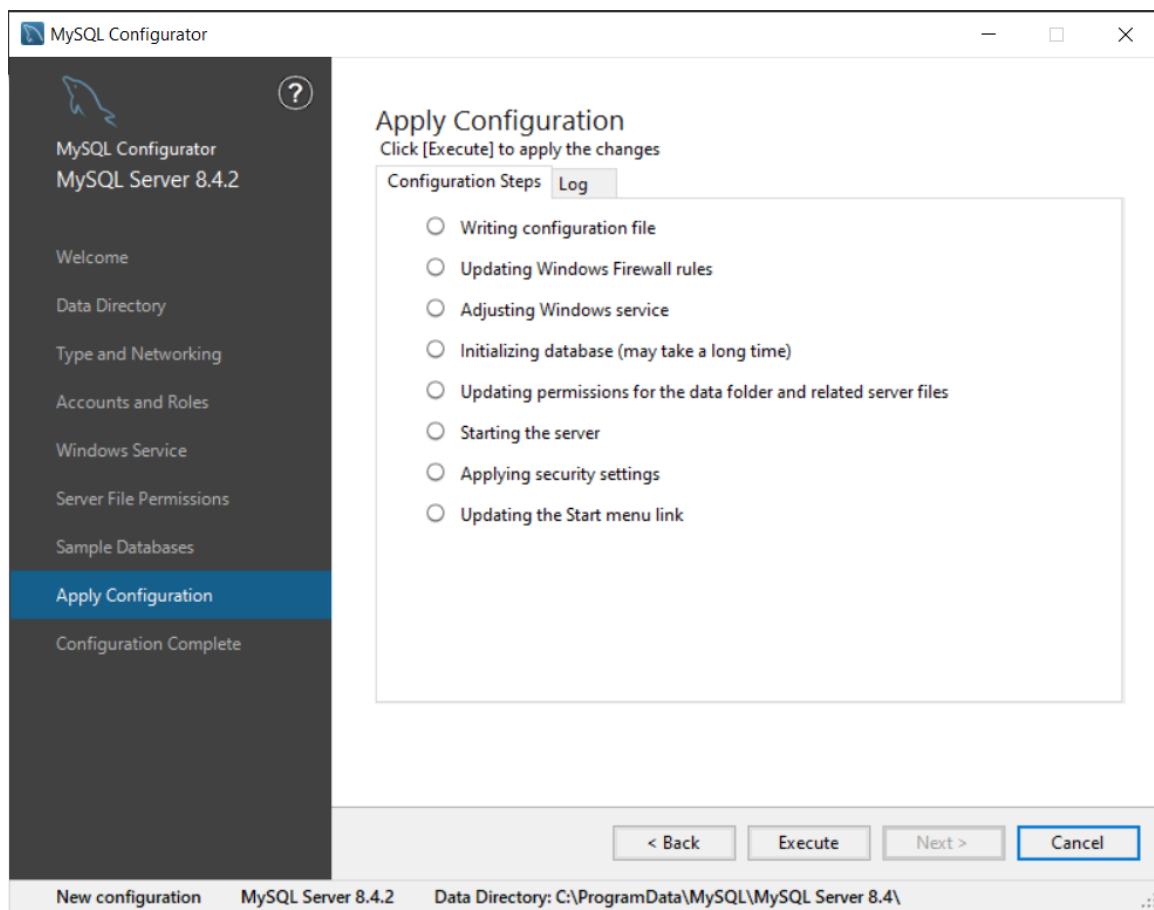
MySQL Configurator

MySQL Configurator
MySQL Server 8.4.2

Welcome
Data Directory
Type and Networking
Accounts and Roles
Windows Service
Server File Permissions
Sample Databases
Apply Configuration
Configuration Complete

Apply Configuration
Click [Execute] to apply the changes

Configuration Steps
Log

Writing configuration file
Updating Windows Firewall rules
Adjusting Windows service
Initializing database (may take a long time)
Updating permissions for the data folder and related server files
Starting the server
Applying security settings
Updating the Start menu link

< Back
Execute
Next >
Cancel

New configuration
MySQL Server 8.4.2
Data Directory: C:\ProgramData\MySQL\MySQL Server 8.4\